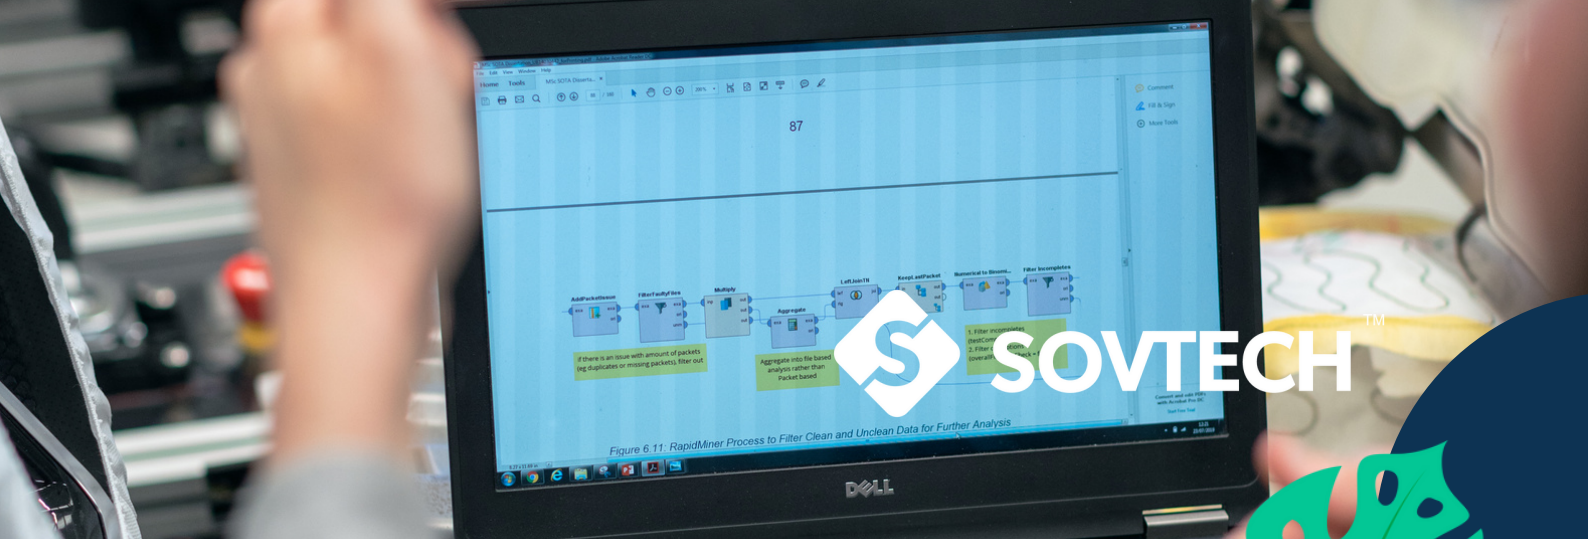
File Edit View Window Help
Home Tools
MSc SOTA Disserta... ×
Comment
Fill & Sign
More Tools

87

AddPacketIssue
FilterFaultyFiles
Multiply
Aggregate
LeftJoinTN
KeepLastPacket
Numerical to Binomi...
Filter Incompletes

If there is an issue with amount of packets (eg duplicates or missing packets), filter out

Aggregate into file based analysis rather than Packet based

1. Filter incompletes (testCom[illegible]
2. Filter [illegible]
(overall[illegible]

Figure 6.11: RapidMiner Process to Filter Clean and Unclean Data for Further Analysis

SOVTECH™

DELL